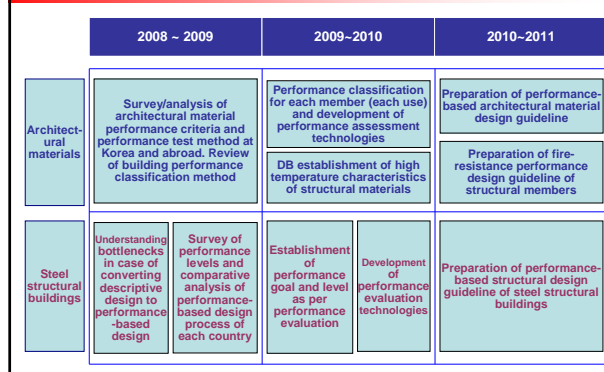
| | 2008 ~ 2009 | 2009~2010 | 2010~2011 |
|---|---|---|---|
| Architect-ural materials | Survey/analysis of architectural material performance criteria and performance test method at Korea and abroad. Review of building performance classification method | Performance classification for each member (each use) and development of performance assessment technologies<br>DB establishment of high temperature characteristics of structural materials | Preparation of performance-based architectural material design guideline<br>Preparation of fire-resistance performance design guideline of structural members |
| Steel structural buildings | Understanding bottlenecks in case of converting descriptive design to performance-based design<br>Survey of performance levels and comparative analysis of performance-based design process of each country | Establishment of performance goal and level as per performance evaluation<br>Development of performance evaluation technologies | Preparation of performance-based structural design guideline of steel structural buildings |